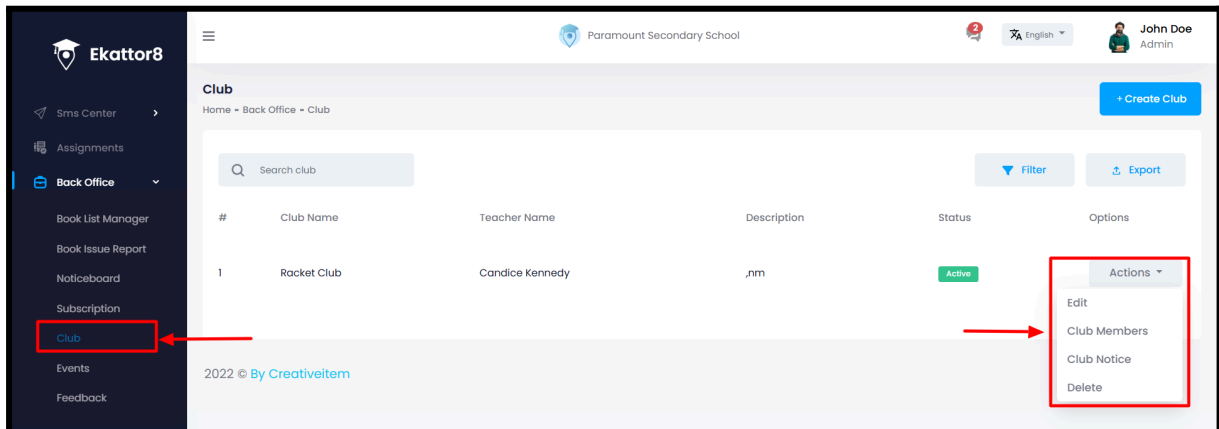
Ekattor8

Sms Center
Assignments
Back Office
Book List Manager
Book Issue Report
Noticeboard
Subscription
Club
Events
Feedback

Paramount Secondary School

2

English

John Doe
Admin

Club
Home • Back Office • Club

+ Create Club

Search club

Filter

Export

| # | Club Name | Teacher Name | Description | Status | Options |
|---|---|---|---|---|---|
| 1 | Racket Club | Candice Kennedy | ,nm | Active | Actions |

Edit
Club Members
Club Notice
Delete

2022 © By Creativeitem